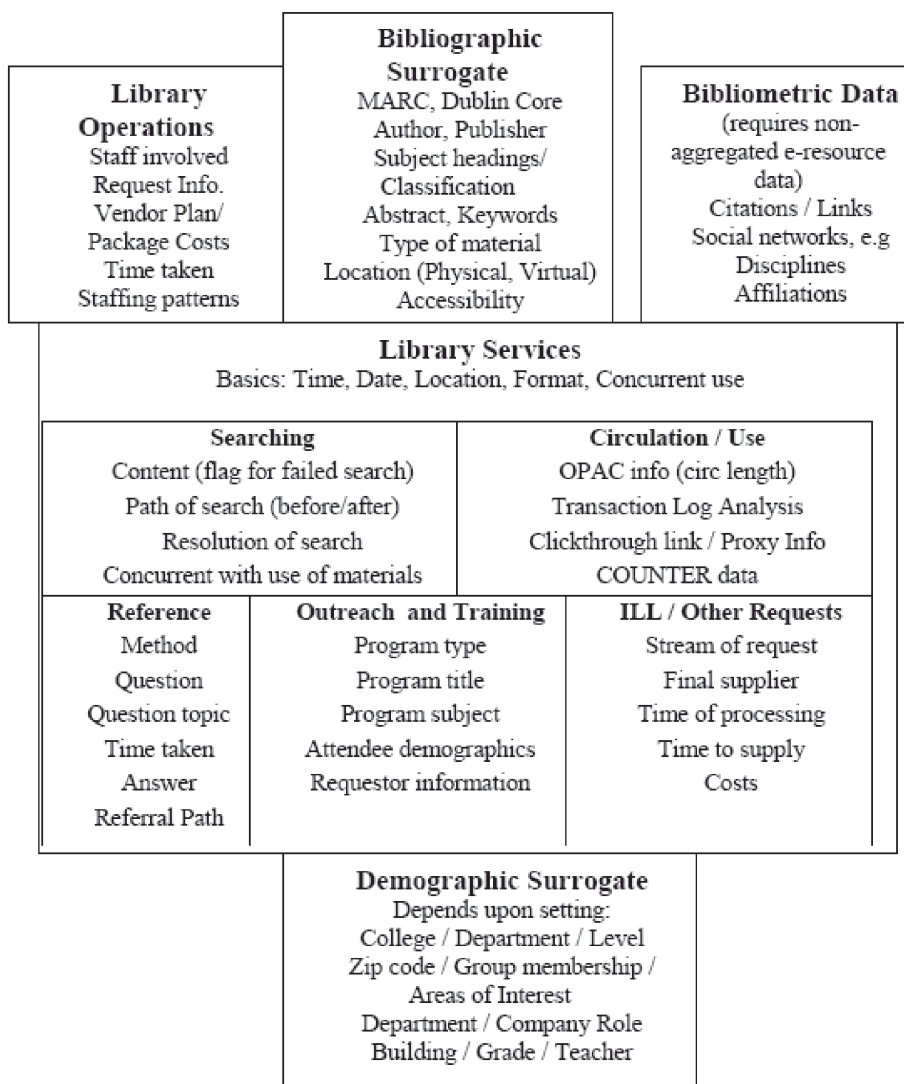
**Library Operations**
Staff involved
Request Info.
Vendor Plan/ Package Costs
Time taken
Staffing patterns

**Bibliographic Surrogate**
MARC, Dublin Core
Author, Publisher
Subject headings/ Classification
Abstract, Keywords
Type of material
Location (Physical, Virtual)
Accessibility

**Bibliometric Data**
(requires non-aggregated e-resource data)
Citations / Links
Social networks, e.g
Disciplines
Affiliations

**Library Services**
Basics: Time, Date, Location, Format, Concurrent use

**Searching**
Content (flag for failed search)
Path of search (before/after)
Resolution of search
Concurrent with use of materials

**Circulation / Use**
OPAC info (circ length)
Transaction Log Analysis
Clickthrough link / Proxy Info
COUNTER data

**Reference**
Method
Question
Question topic
Time taken
Answer
Referral Path

**Outreach and Training**
Program type
Program title
Program subject
Attendee demographics
Requestor information

**ILL / Other Requests**
Stream of request
Final supplier
Time of processing
Time to supply
Costs

**Demographic Surrogate**
Depends upon setting:
College / Department / Level
Zip code / Group membership / Areas of Interest
Department / Company Role
Building / Grade / Teacher